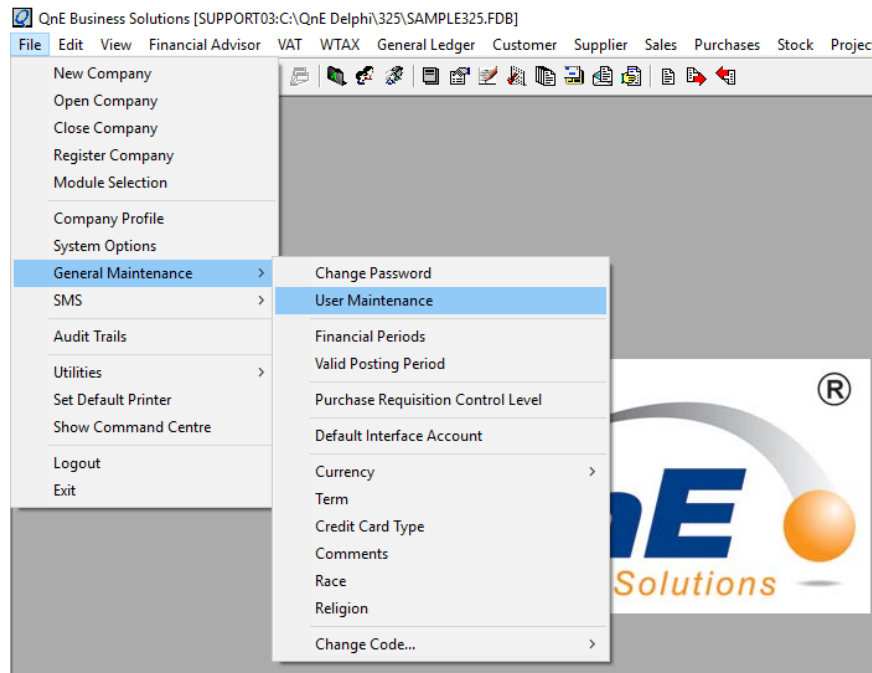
QnE Business Solutions [SUPPORT03:C:\QnE Delphi\325\SAMPLE325.FDB]

File Edit View Financial Advisor VAT WTAX General Ledger Customer Supplier Sales Purchases Stock Projec

New Company
Open Company
Close Company
Register Company
Module Selection

Company Profile
System Options
General Maintenance
SMS

Audit Trails

Utilities
Set Default Printer
Show Command Centre

Logout
Exit

Change Password
User Maintenance

Financial Periods
Valid Posting Period

Purchase Requisition Control Level

Default Interface Account

Currency
Term
Credit Card Type
Comments
Race
Religion

Change Code...

®
nE
Solutions